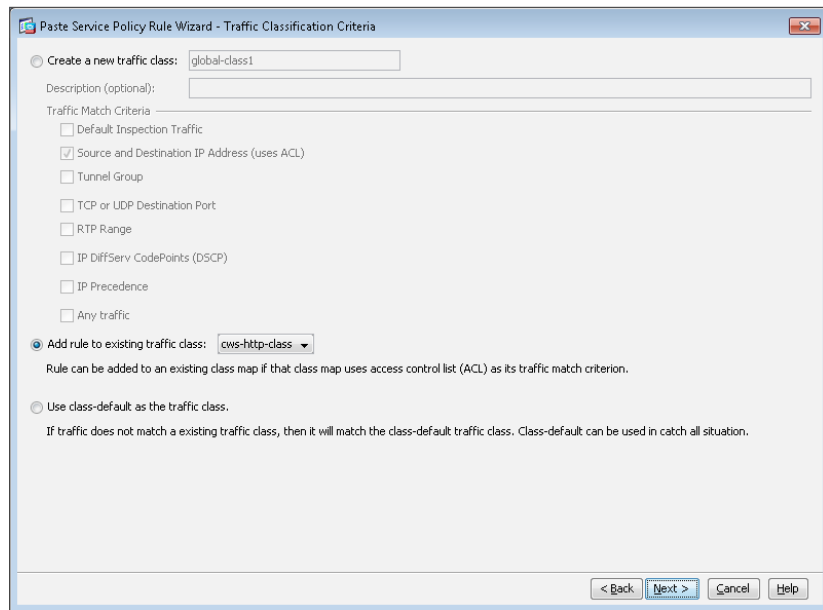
Paste Service Policy Rule Wizard - Traffic Classification Criteria

Create a new traffic class: global-class1

Description (optional):

Traffic Match Criteria

Default Inspection Traffic

Source and Destination IP Address (uses ACL)

Tunnel Group

TCP or UDP Destination Port

RTP Range

IP DiffServ CodePoints (DSCP)

IP Precedence

Any traffic

Add rule to existing traffic class: cws-http-class

Rule can be added to an existing class map if that class map uses access control list (ACL) as its traffic match criterion.

Use class-default as the traffic class.

If traffic does not match a existing traffic class, then it will match the class-default traffic class. Class-default can be used in catch all situation.

< Back Next > Cancel Help